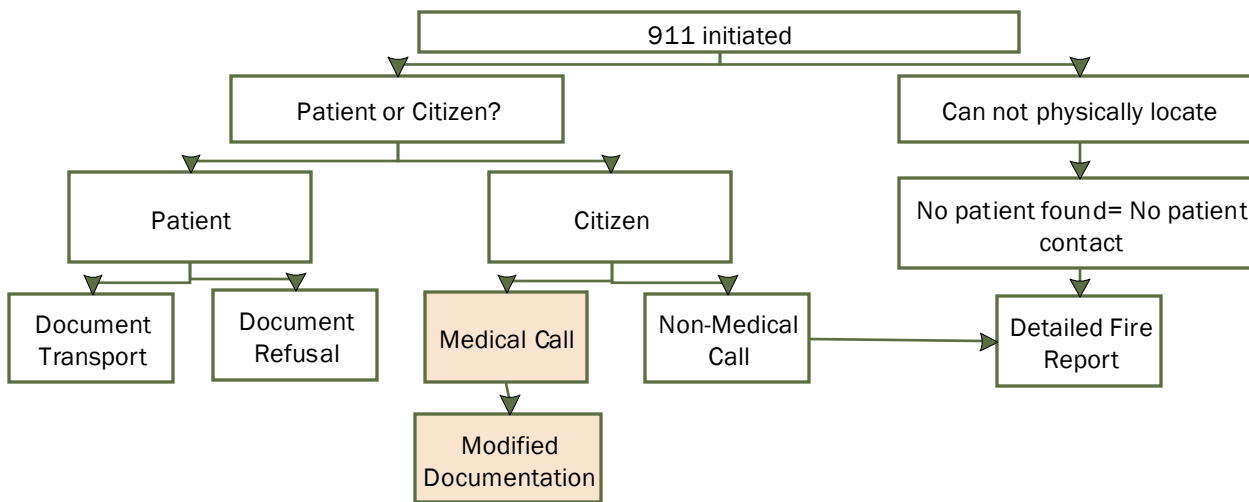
911 initiated

Patient or Citizen?

Can not physically locate

Patient

Citizen

No patient found= No patient contact

Document Transport

Document Refusal

Medical Call

Non-Medical Call

Detailed Fire Report

Modified Documentation